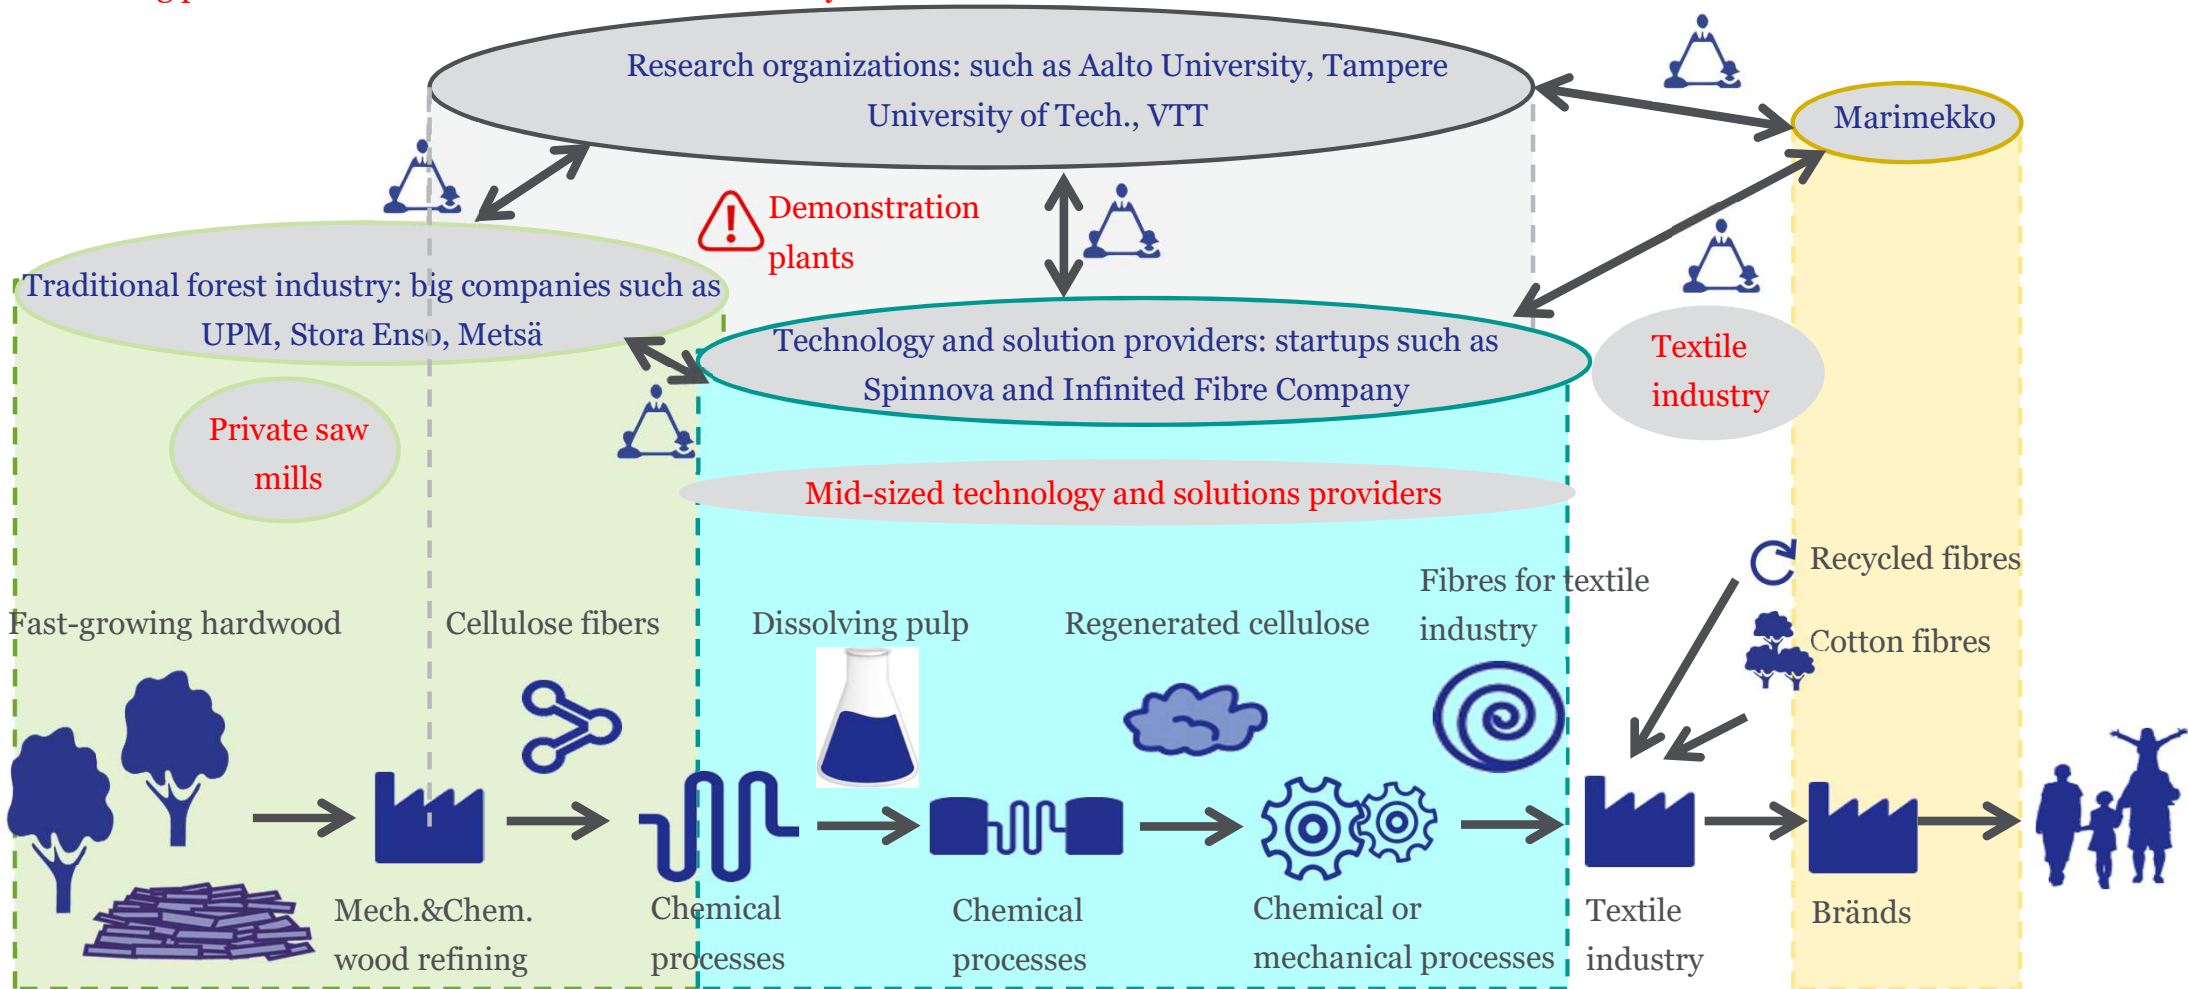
Research organizations: such as Aalto University, Tampere University of Tech., VTT

Marimekko

Demonstration plants

Traditional forest industry: big companies such as UPM, Stora Enso, Metsä

Technology and solution providers: startups such as Spinnova and Infinited Fibre Company

Textile industry

Private saw mills

Mid-sized technology and solutions providers

Recycled fibres

Fibres for textile industry

Cotton fibres

Fast-growing hardwood

Cellulose fibers

Dissolving pulp

Regenerated cellulose

Mech.&Chem. wood refining

Chemical processes

Chemical processes

Chemical or mechanical processes

Textile industry

Bränds